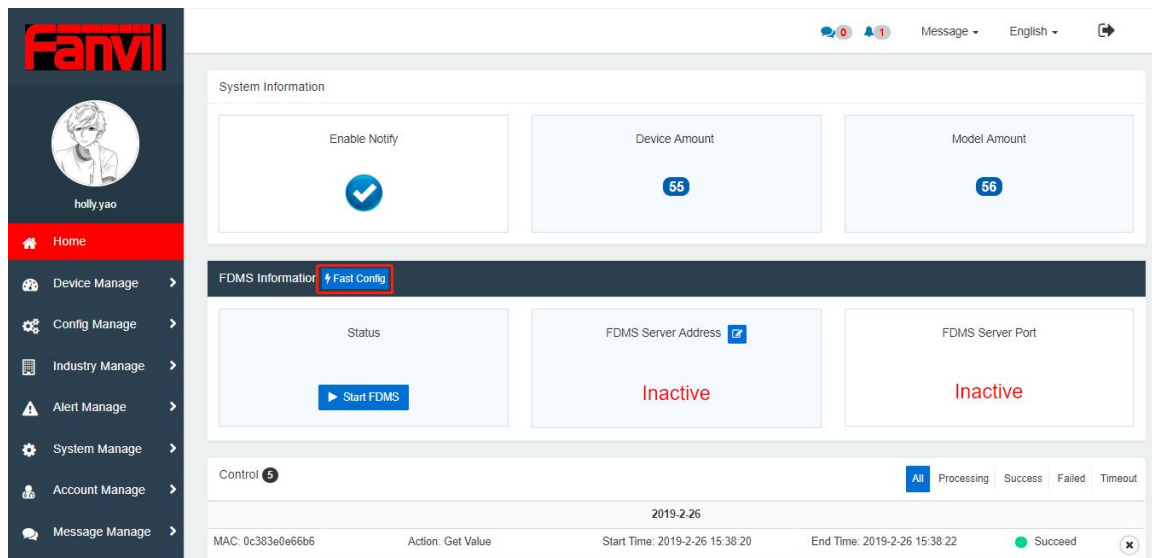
Fanvil

holly.yao

Home
Device Manage
Config Manage
Industry Manage
Alert Manage
System Manage
Account Manage
Message Manage

0 1 Message English

System Information

Enable Notify

Device Amount
55

Model Amount
56

FDMS Information Fast Config

Status
Start FDMS

FDMS Server Address
Inactive

FDMS Server Port
Inactive

Control 5

All Processing Success Failed Timeout

2019-2-26

MAC: 0c383e0e66b6 Action: Get Value Start Time: 2019-2-26 15:38:20 End Time: 2019-2-26 15:38:22 Succeed